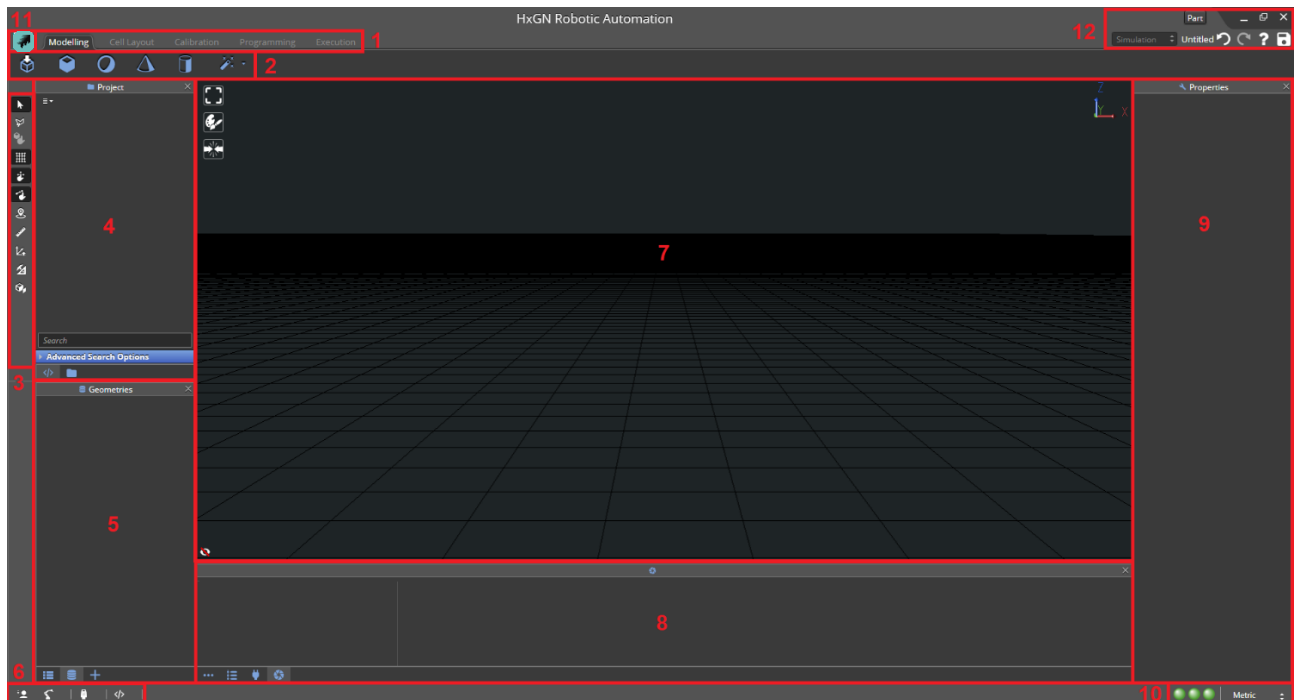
HxGN Robotic Automation

11

Modelling Cell Layout Calibration Programming Execution 1

Part

12 Simulation Untitled ?

2

Project

Z

Y X

Properties

4

7

9

Search

Advanced Search Options

3

Geometries

8

5

6

10

Metric